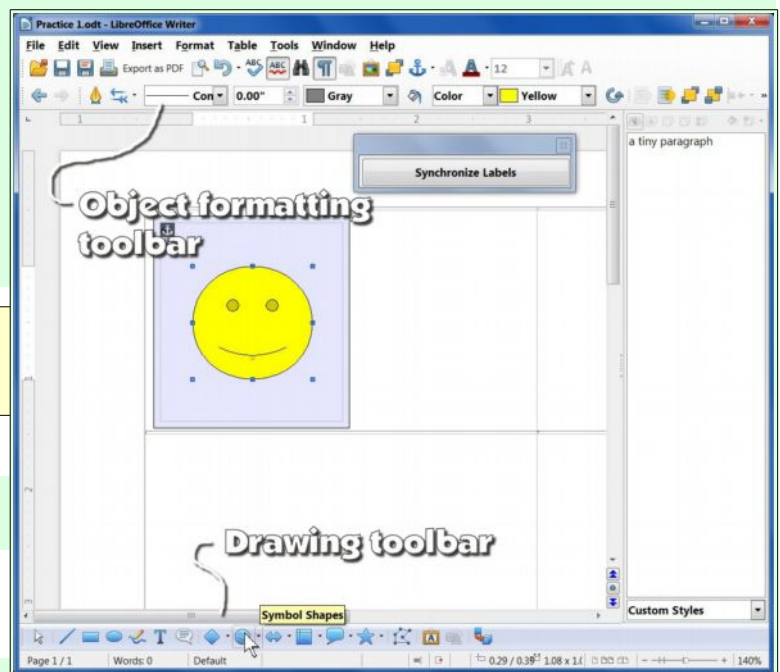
Practice 1.odt - LibreOffice Writer

File Edit View Insert Format Table Tools Window Help

Export as PDF

12

Con 0.00" Gray Color Yellow

a tiny paragraph

Synchronize Labels

Object formatting toolbar

Drawing toolbar

Symbol Shapes

Custom Styles

Page 1 / 1 Words: 0 Default 0.29 / 0.39 1.08 x 1.0 140%